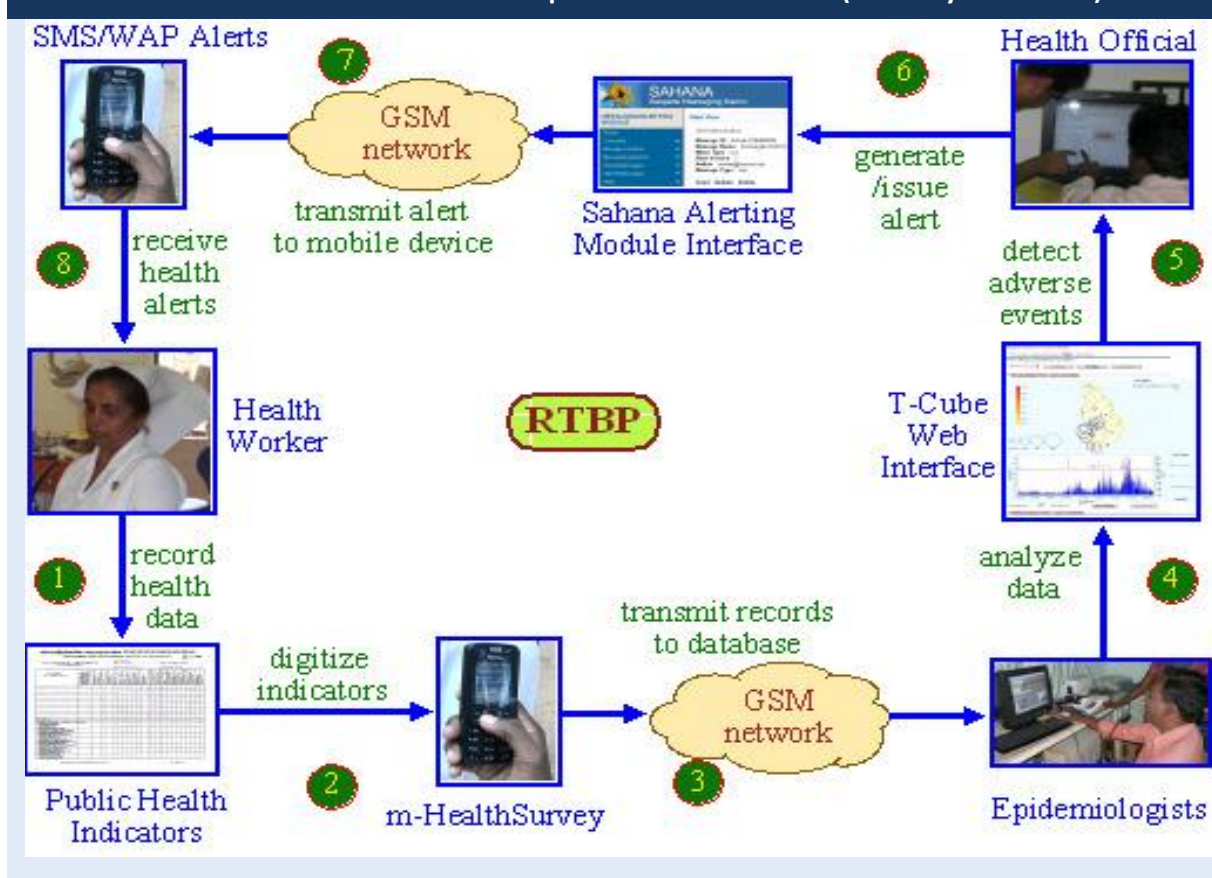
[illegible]

SMS/WAP Alerts

7

GSM network

transmit alert to mobile device

SAHANA

Sahana Alerting Module Interface

6

generate /issue alert

Health Official

receive health alerts

8

detect adverse events

5

Health Worker

RTBP

T-Cube Web Interface

record health data

1

analyze data

4

digitize indicators

transmit records to database

GSM network

Public Health Indicators

2

m-HealthSurvey

3

Epidemiologists